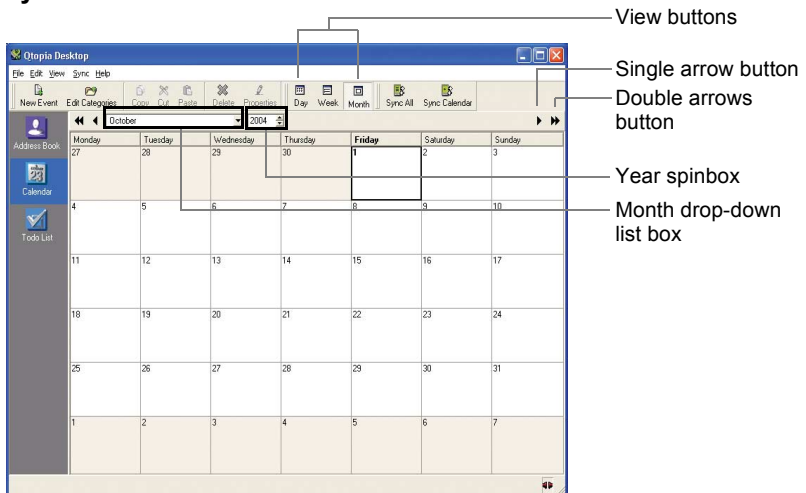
Qtopia Desktop

File Edit View Sync Help

New Event Edit Categories Copy Cut Paste Delete Properties Day Week Month Sync All Sync Calendar

Address Book

Calendar

Todo List

October 2004

| Monday | Tuesday | Wednesday | Thursday | Friday | Saturday | Sunday |
|---|---|---|---|---|---|---|
| 27 | 28 | 29 | 30 | 1 | 2 | 3 |
| 4 | 5 | 6 | 7 | 8 | 9 | 10 |
| 11 | 12 | 13 | 14 | 15 | 16 | 17 |
| 18 | 19 | 20 | 21 | 22 | 23 | 24 |
| 25 | 26 | 27 | 28 | 29 | 30 | 31 |
| 1 | 2 | 3 | 4 | 5 | 6 | 7 |

View buttons

Single arrow button

Double arrows button

Year spinbox

Month drop-down list box